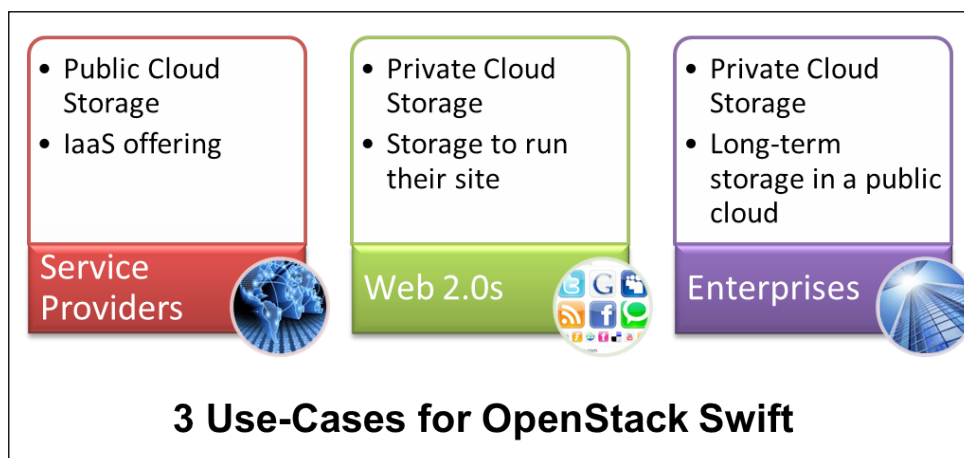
- Public Cloud Storage
- IaaS offering

Service Providers

- Private Cloud Storage
- Storage to run their site

Web 2.0s

- Private Cloud Storage
- Long-term storage in a public cloud

Enterprises

3 Use-Cases for OpenStack Swift